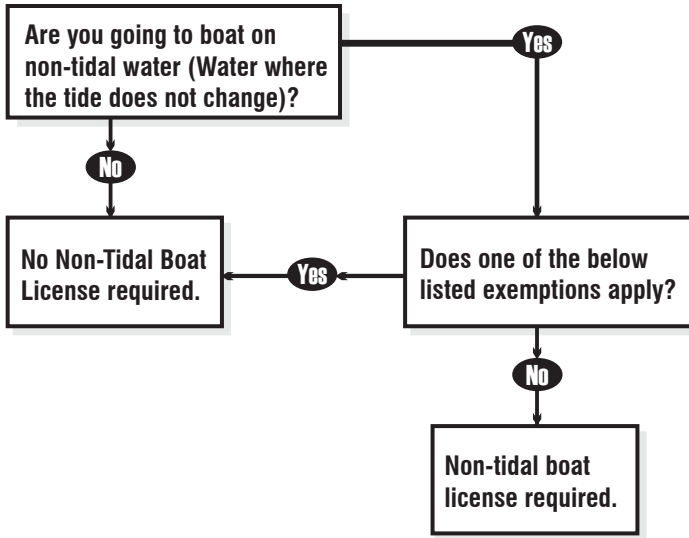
Are you going to boat on non-tidal water (Water where the tide does not change)?

Yes

No

No Non-Tidal Boat License required.

Yes

Does one of the below listed exemptions apply?

No

Non-tidal boat license required.